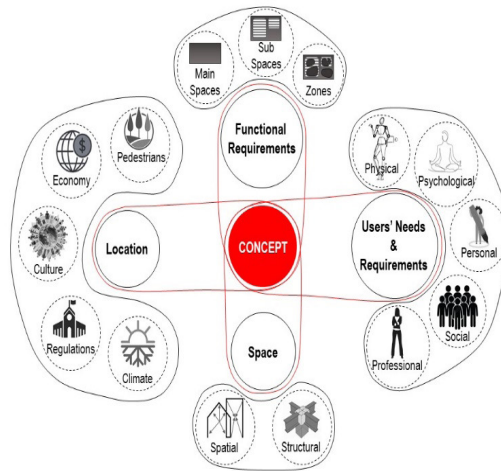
Main Spaces
Sub Spaces
Zones

Functional Requirements

Pedestrians
Economy
Culture
Regulations
Climate

Location

CONCEPT

Users' Needs & Requirements

Physical
Psychological
Personal
Social
Professional

Space

Spatial
Structural